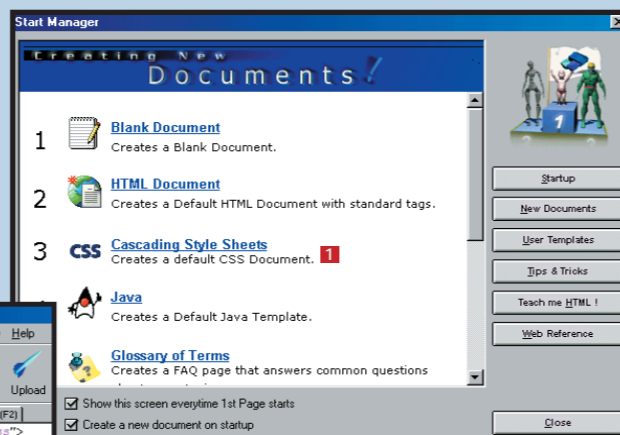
Start Manager

Creating New
Documents

1 Blank Document
Creates a Blank Document.

2 HTML Document
Creates a Default HTML Document with standard tags.

3 CSS Cascading Style Sheets
Creates a default CSS Document. 1

Java
Creates a Default Java Template.

Glossary of Terms
Creates a FAQ page that answers common questions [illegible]

Startup
New Documents
User Templates
Tips & Tricks
Teach me HTML !
Web Reference

Show this screen everytime 1st Page starts
Create a new document on startup

Close

Help
Upload
(F2)
s">
1
2
3